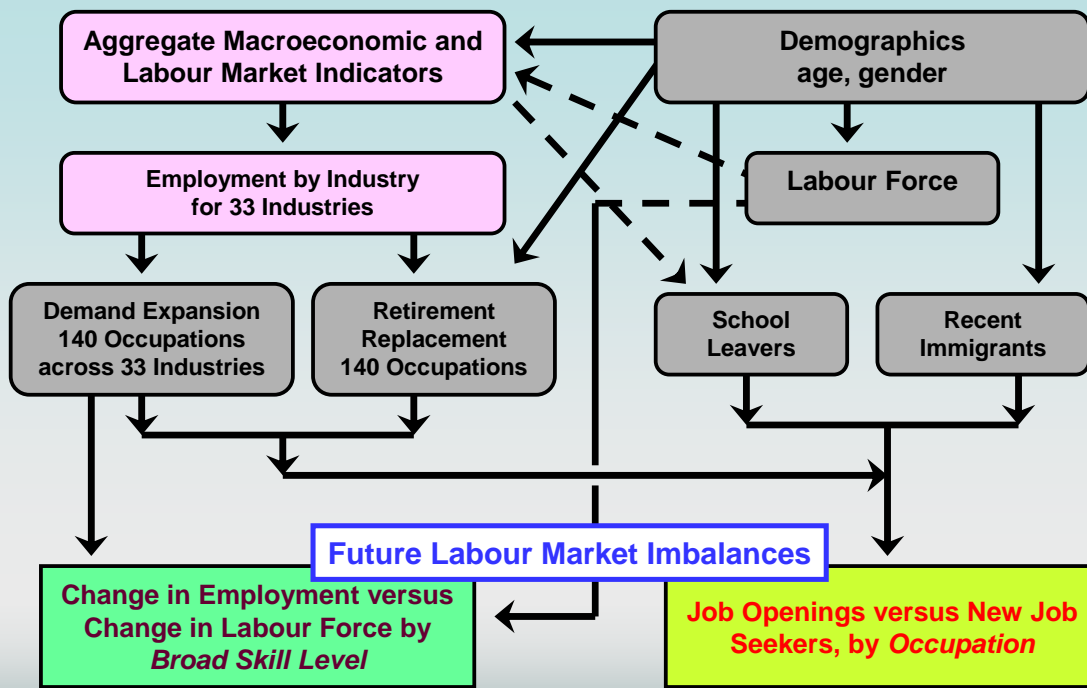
Aggregate Macroeconomic and Labour Market Indicators

Demographics age, gender

Employment by Industry for 33 Industries

Labour Force

Demand Expansion 140 Occupations across 33 Industries

Retirement Replacement 140 Occupations

School Leavers

Recent Immigrants

Future Labour Market Imbalances

Change in Employment versus Change in Labour Force by *Broad Skill Level*

Job Openings versus New Job Seekers, by *Occupation*